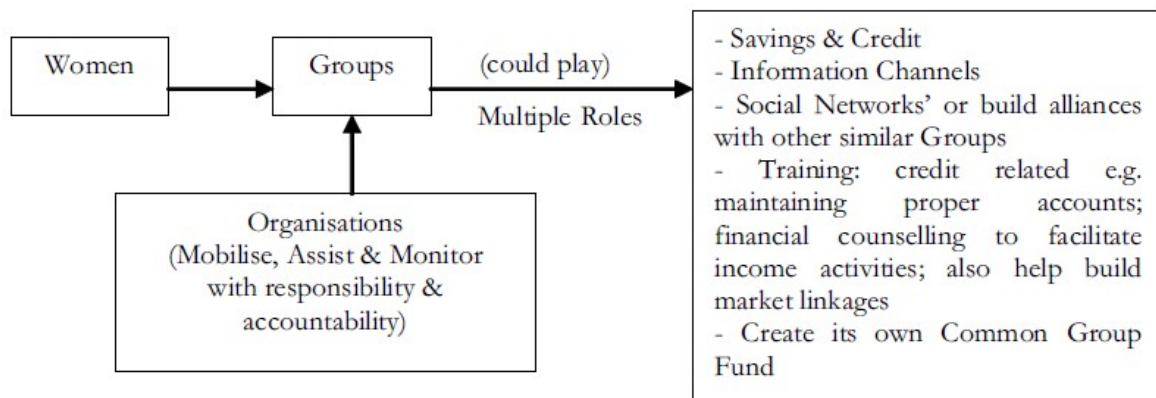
Women

Groups

(could play)

Multiple Roles

Organisations (Mobilise, Assist & Monitor with responsibility & accountability)

- Savings & Credit
- Information Channels
- Social Networks' or build alliances with other similar Groups
- Training: credit related e.g. maintaining proper accounts; financial counselling to facilitate income activities; also help build market linkages
- Create its own Common Group Fund